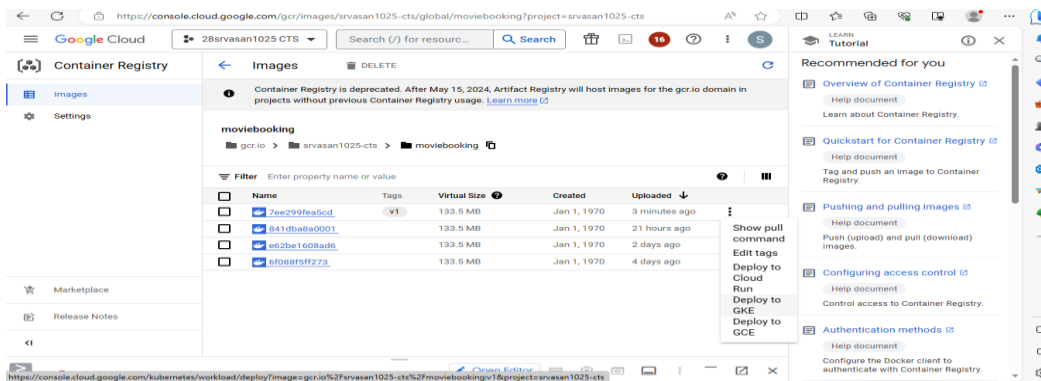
https://console.cloud.google.com/gcr/images/srvasan1025-cts/global/moviebooking?project=srvasan1025-cts

Google Cloud
28srvasan1025 CTS
Search (/) for resourc...
Search
16
S

LEARN
Tutorial

Container Registry

Images
Settings

Images
DELETE

Container Registry is deprecated. After May 15, 2024, Artifact Registry will host images for the gcr.io domain in projects without previous Container Registry usage. Learn more

moviebooking
gcr.io > srvasan1025-cts > moviebooking

Filter Enter property name or value

| Name | Tags | Virtual Size | Created | Uploaded |
|---|---|---|---|---|
| 7ee299fea5cd | v1 | 133.5 MB | Jan 1, 1970 | 3 minutes ago |
| 841dba8a0001 | | 133.5 MB | Jan 1, 1970 | 21 hours ago |
| e62be1608ad6 | | 133.5 MB | Jan 1, 1970 | 2 days ago |
| 6f088f5ff273 | | 133.5 MB | Jan 1, 1970 | 4 days ago |

Show pull command
Edit tags
Deploy to Cloud Run
Deploy to GKE
Deploy to GCE

Marketplace
Release Notes

Open Editor

Recommended for you

Overview of Container Registry
Help document
Learn about Container Registry.

Quickstart for Container Registry
Help document
Tag and push an image to Container Registry.

Pushing and pulling images
Help document
Push (upload) and pull (download) images.

Configuring access control
Help document
Control access to Container Registry.

Authentication methods
Help document
Configure the Docker client to authenticate with Container Registry.

https://console.cloud.google.com/kubernetes/workload/deploy?image=gcr.io%2Fsrvasan1025-cts%2Fmoviebooking:v1&project=srvasan1025-cts